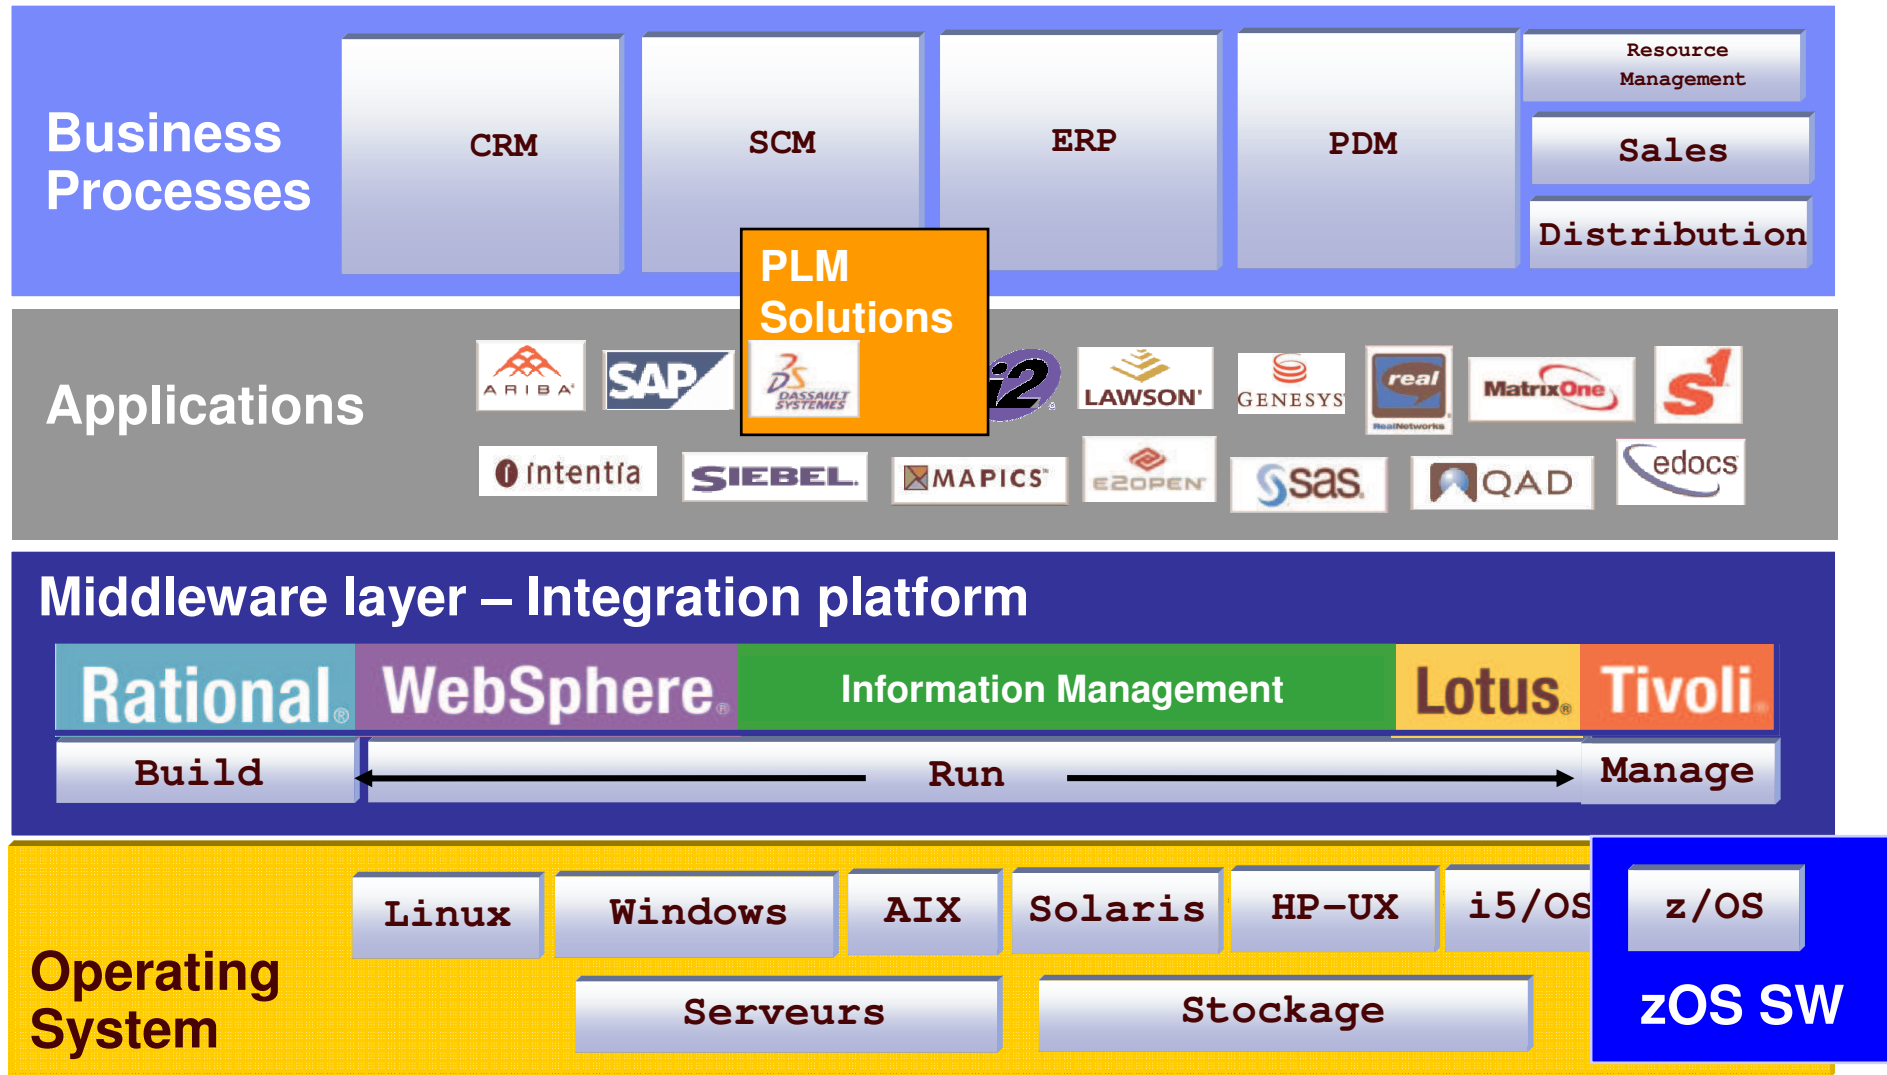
Business Processes

CRM

SCM

ERP

PDM

Resource Management

Sales

Distribution

PLM Solutions

Applications

ARIBA

SAP

DS DASSAULT SYSTEMES

i2

LAWSON

GENESYS

real RealNetworks

MatrixOne

S1

intentia

SIEBEL

MAPICS

E2OPEN

sas

QAD

edocs

Middleware layer – Integration platform

Rational

WebSphere

Information Management

Lotus

Tivoli

Build

Run

Manage

Operating System

Linux

Windows

AIX

Solaris

HP-UX

i5/OS

z/OS

Serveurs

Stockage

zOS SW